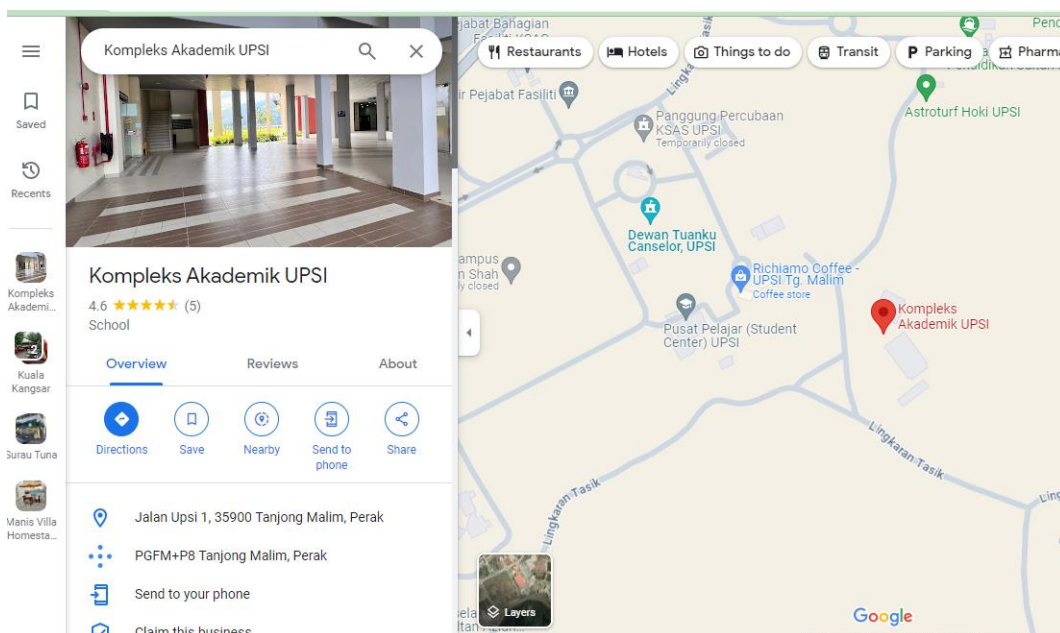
Saved

Recents

Kompleks Akademi...

Kuala Kangsar

Surau Tuna

Manis Villa Homesta...

Kompleks Akademik UPSI

Kompleks Akademik UPSI
4.6 ★★★★★ (5)
School

Overview Reviews About

Directions Save Nearby Send to phone Share

Jalan Upsi 1, 35900 Tanjong Malim, Perak

PGFM+P8 Tanjong Malim, Perak

Send to your phone

Claim this business

Restaurants Hotels Things to do Transit Parking Pharma

Pejabat Bahagian Fasiliti KSAS

ir Pejabat Fasiliti

Panggung Percubaan KSAS UPSI
Temporarily closed

Astroturf Hoki UPSI

Dewan Tuanku Canselor, UPSI

ampus n Shah ly closed

Richiamo Coffee - UPSI Tg. Malim
Coffee store

Pusat Pelajar (Student Center) UPSI

Kompleks Akademik UPSI

Lingkaran Tasik

Lingkaran Tasik

Lingkaran Tasik

Layers

Google